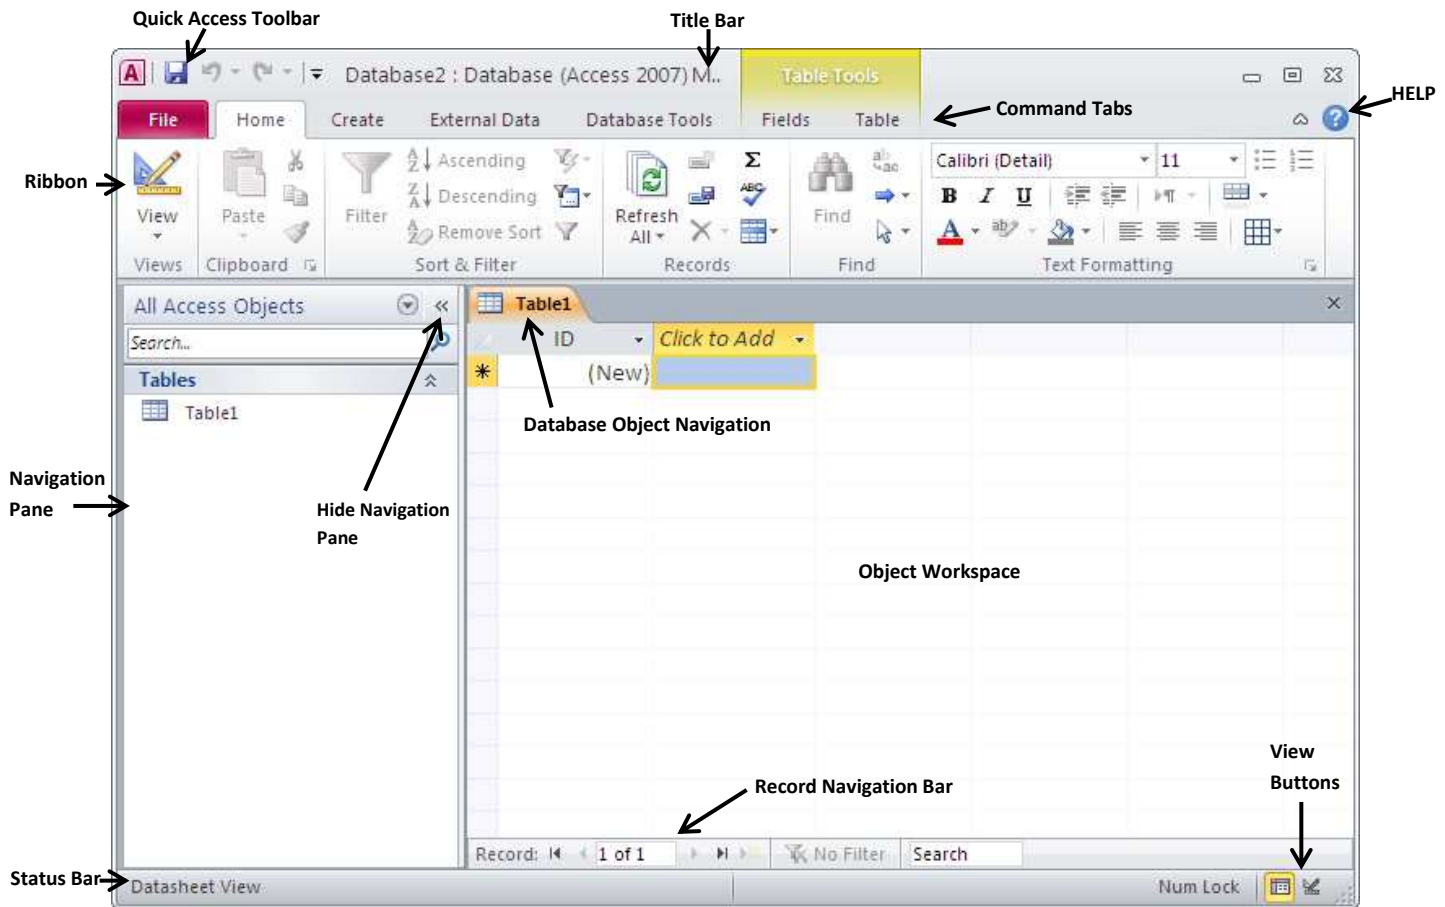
Quick Access Toolbar

Title Bar

Database2 : Database (Access 2007) M...

Table Tools

File

Home

Create

External Data

Database Tools

Fields

Table

Command Tabs

HELP

Ribbon

View

Views

Paste

Clipboard

Filter

Ascending

Descending

Remove Sort

Sort & Filter

Refresh All

Records

Find

Find

Calibri (Detail)

11

B

I

U

A

Text Formatting

All Access Objects

Search...

Tables

Table1

Table1

ID

Click to Add

(New)

Database Object Navigation

Navigation Pane

Hide Navigation Pane

Object Workspace

View Buttons

Record Navigation Bar

Record:

1 of 1

No Filter

Search

Status Bar

Datasheet View

Num Lock